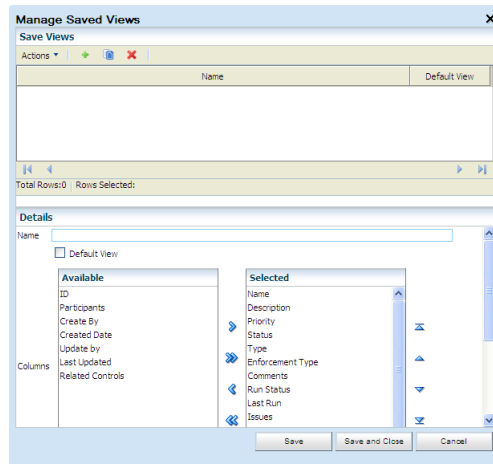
Manage Saved Views

Save Views

Actions

| Name | Default View |
|---|---|

Total Rows:0 | Rows Selected:

Details

Name

Default View

Columns

Available
ID
Participants
Create By
Created Date
Update by
Last Updated
Related Controls

Selected
Name
Description
Priority
Status
Type
Enforcement Type
Comments
Run Status
Last Run
Issues

Save
Save and Close
Cancel